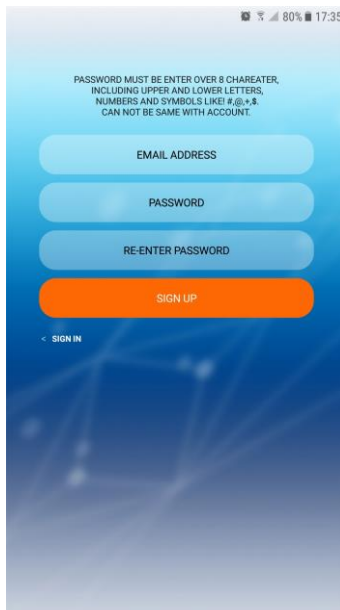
80% 17:35

PASSWORD MUST BE ENTER OVER 8 CHAREATER, INCLUDING UPPER AND LOWER LETTERS, NUMBERS AND SYMBOLS LIKE! #,@,+,$. CAN NOT BE SAME WITH ACCOUNT.

EMAIL ADDRESS

PASSWORD

RE-ENTER PASSWORD

SIGN UP

< SIGN IN